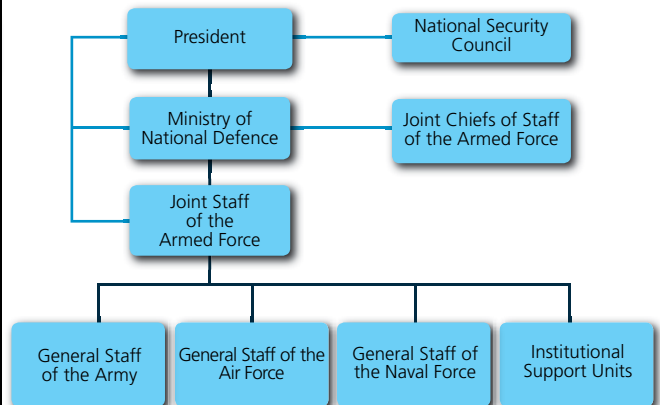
President

National Security Council

Ministry of National Defence

Joint Chiefs of Staff of the Armed Force

Joint Staff of the Armed Force

General Staff of the Army

General Staff of the Air Force

General Staff of the Naval Force

Institutional Support Units